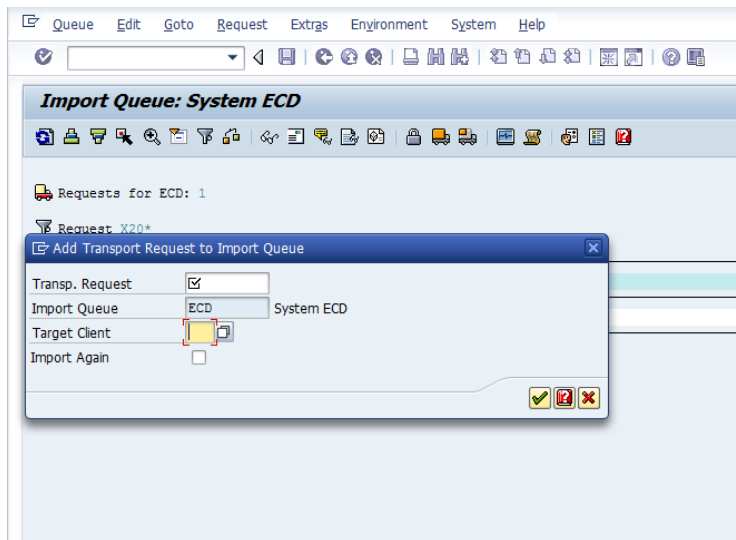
Queue Edit Goto Request Extras Environment System Help

Import Queue: System ECD

Requests for ECD: 1

Request X20*

Add Transport Request to Import Queue

Transp. Request
Import Queue ECD System ECD
Target Client
Import Again